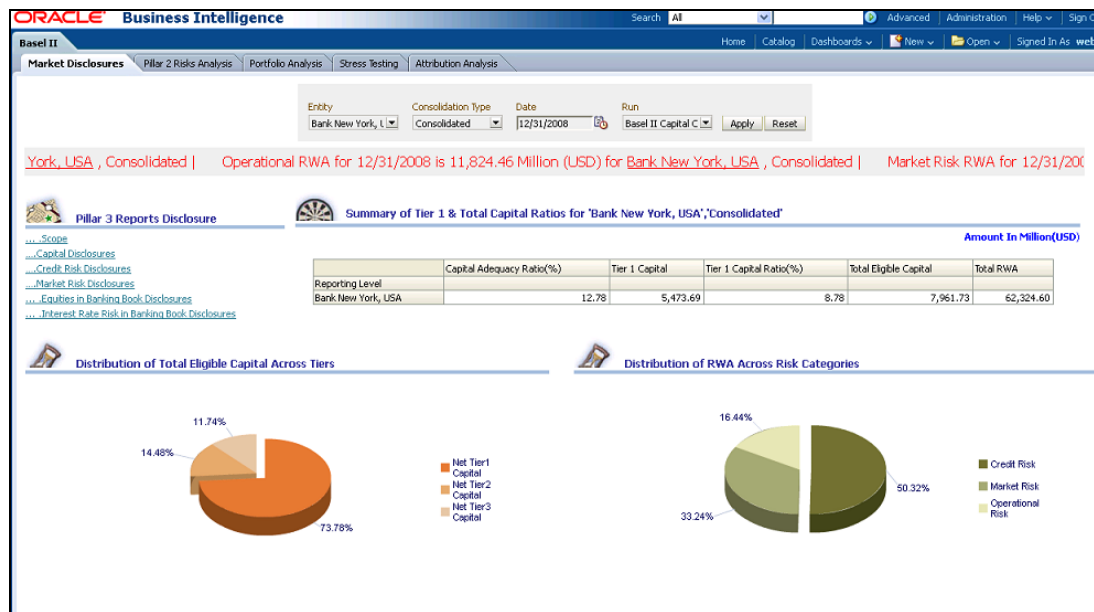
ORACLE Business Intelligence

Search All Advanced Administration Help Sign C

Basel II

Home Catalog Dashboards New Open Signed In As web

Market Disclosures | Pillar 2 Risks Analysis | Portfolio Analysis | Stress Testing | Attribution Analysis

Entity Bank New York, U
Consolidation Type Consolidated
Date 12/31/2008
Run Basel II Capital C
Apply Reset

York, USA , Consolidated | Operational RWA for 12/31/2008 is 11,824.46 Million (USD) for Bank New York, USA , Consolidated | Market Risk RWA for 12/31/200

Pillar 3 Reports Disclosure

... .Scope
...Capital Disclosures
...Credit Risk Disclosures
...Market Risk Disclosures
... .Equities in Banking Book Disclosures
... .Interest Rate Risk in Banking Book Disclosures

Summary of Tier 1 & Total Capital Ratios for 'Bank New York, USA','Consolidated'

Amount In Million(USD)

| | Capital Adequacy Ratio(%) | Tier 1 Capital | Tier 1 Capital Ratio(%) | Total Eligible Capital | Total RWA |
|---|---|---|---|---|---|
| Reporting Level | | | | | |
| Bank New York, USA | 12.78 | 5,473.69 | 8.78 | 7,961.73 | 62,324.60 |

Distribution of Total Eligible Capital Across Tiers

11.74%
14.48%
73.78%

Net Tier1 Capital
Net Tier2 Capital
Net Tier3 Capital

Distribution of RWA Across Risk Categories

16.44%
33.24%
50.32%

Credit Risk
Market Risk
Operational Risk